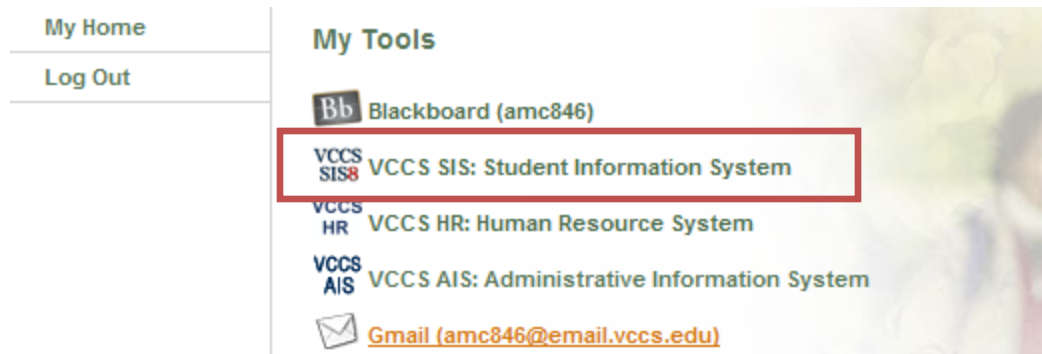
My Home

Log Out

My Tools

Bb Blackboard (amc846)

VCCS SIS8 VCCS SIS: Student Information System

VCCS HR VCCS HR: Human Resource System

VCCS AIS VCCS AIS: Administrative Information System

Gmail (amc846@email.vccs.edu)